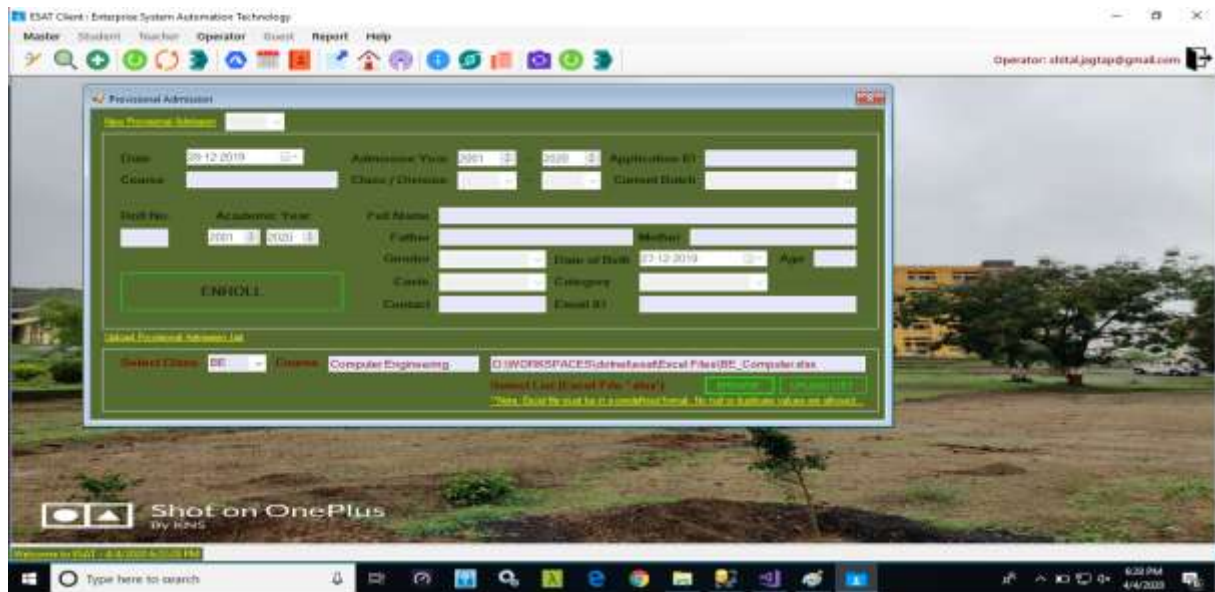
ESAT Client - Enterprise System Automation Technology

Master Student Teacher Operator Guest Report Help

Operator: shital.jagtap@gmail.com

Provisional Admission

New Provisional Admission

Date 28-12-2019 Admission Year 2001 2020 Application ID

Course Class / Division Current Batch

Roll No Academic Year Full Name

2001 2020 Father Mother

Gender Date of Birth 27-12-2019 Age

ENROLL Caste Category

Contact Email ID

Upload Provisional Admission List

Select Class BE Course Computer Engineering D:\WORKSPACES\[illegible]\Excel Files\BE_Computer.xlsx

Select List (Excel File *.xlsx) BROWSE UPLOAD LIST

*Note: Excel file must be in a predefined format. No null or duplicate values are allowed.

Shot on OnePlus
By RNS

Welcome to ESAT - 4/4/2020 6:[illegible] PM

Type here to search

6:28 PM
4/4/2020